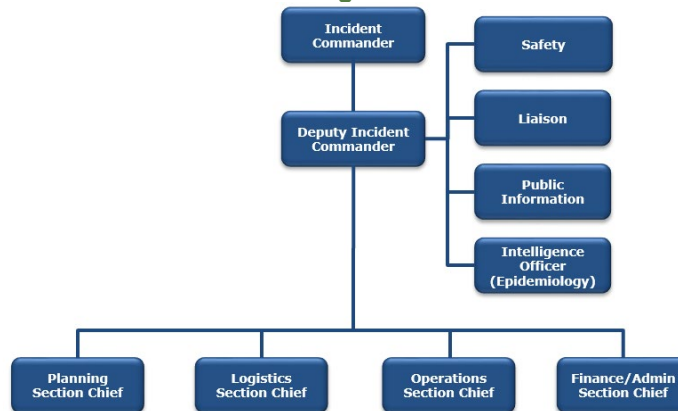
Incident Commander

Deputy Incident Commander

Safety

Liaison

Public Information

Intelligence Officer (Epidemiology)

Planning Section Chief

Logistics Section Chief

Operations Section Chief

Finance/Admin Section Chief